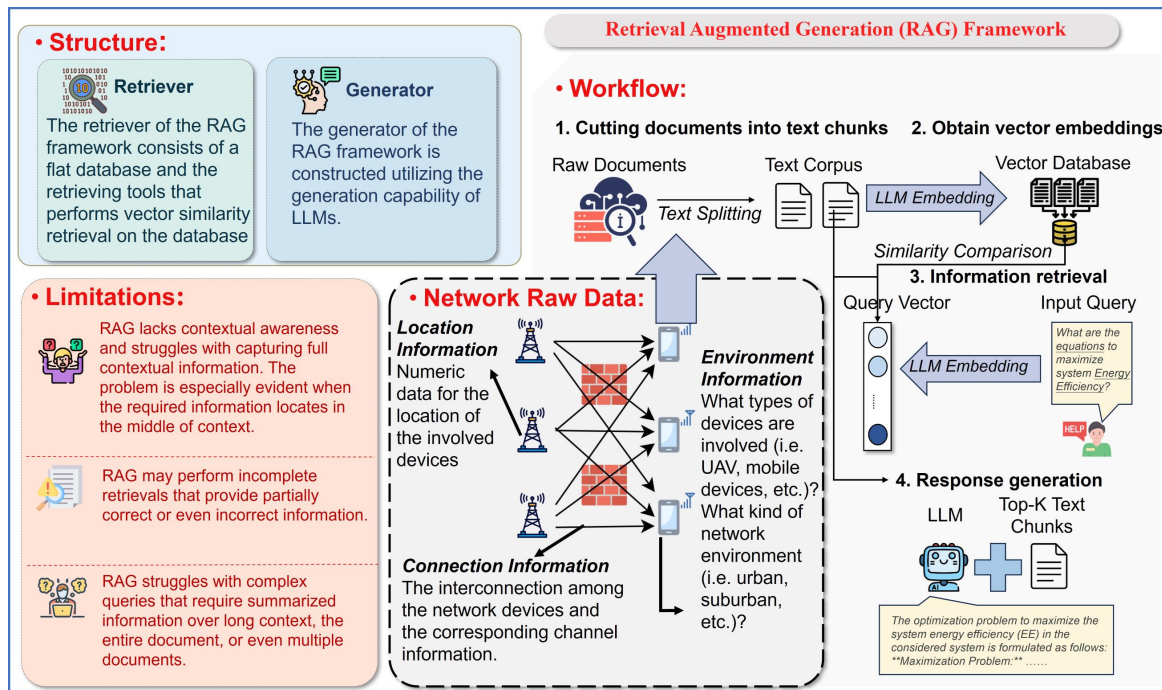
Retrieval Augmented Generation (RAG) Framework

• Structure:

Retriever
The retriever of the RAG framework consists of a flat database and the retrieving tools that performs vector similarity retrieval on the database

Generator
The generator of the RAG framework is constructed utilizing the generation capability of LLMs.

• Limitations:

RAG lacks contextual awareness and struggles with capturing full contextual information. The problem is especially evident when the required information locates in the middle of context.

RAG may perform incomplete retrievals that provide partially correct or even incorrect information.

RAG struggles with complex queries that require summarized information over long context, the entire document, or even multiple documents.

• Network Raw Data:

Location Information
Numeric data for the location of the involved devices

Environment Information
What types of devices are involved (i.e. UAV, mobile devices, etc.)? What kind of network environment (i.e. urban, suburban, etc.)?

Connection Information
The interconnection among the network devices and the corresponding channel information.

• Workflow:

1. Cutting documents into text chunks
2. Obtain vector embeddings

Raw Documents
Text Splitting
Text Corpus
LLM Embedding
Vector Database
Similarity Comparison

3. Information retrieval
Query Vector
Input Query
What are the equations to maximize system Energy Efficiency?
LLM Embedding
HELP

4. Response generation
LLM
Top-K Text Chunks

The optimization problem to maximize the system energy efficiency (EE) in the considered system is formulated as follows: **Maximization Problem:** ……